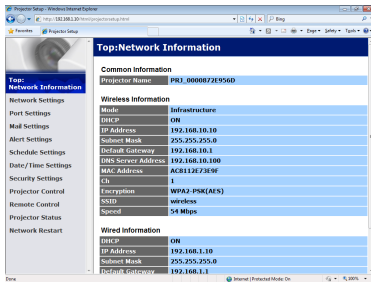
Projector Setup - Windows Internet Explorer

http://192.168.1.10/html/projectorsetup.html

Bing

Favorites

Projector Setup

Page ▾ Safety ▾ Tools ▾

Top: Network Information

Network Settings
Port Settings
Mail Settings
Alert Settings
Schedule Settings
Date/Time Settings
Security Settings
Projector Control
Remote Control
Projector Status
Network Restart

Top:Network Information

Common Information

| Projector Name | PRJ_0000872E956D |
|---|---|

Wireless Information

| Mode | Infrastructure |
|---|---|
| DHCP | ON |
| IP Address | 192.168.10.10 |
| Subnet Mask | 255.255.255.0 |
| Default Gateway | 192.168.10.1 |
| DNS Server Address | 192.168.10.100 |
| MAC Address | AC8112C73E9F |
| Ch | 1 |
| Encryption | WPA2-PSK(AES) |
| SSID | wireless |
| Speed | 54 Mbps |

Wired Information

| DHCP | ON |
|---|---|
| IP Address | 192.168.1.10 |
| Subnet Mask | 255.255.255.0 |
| Default Gateway | 192.168.1.1 |

Done

Internet | Protected Mode: On

100%